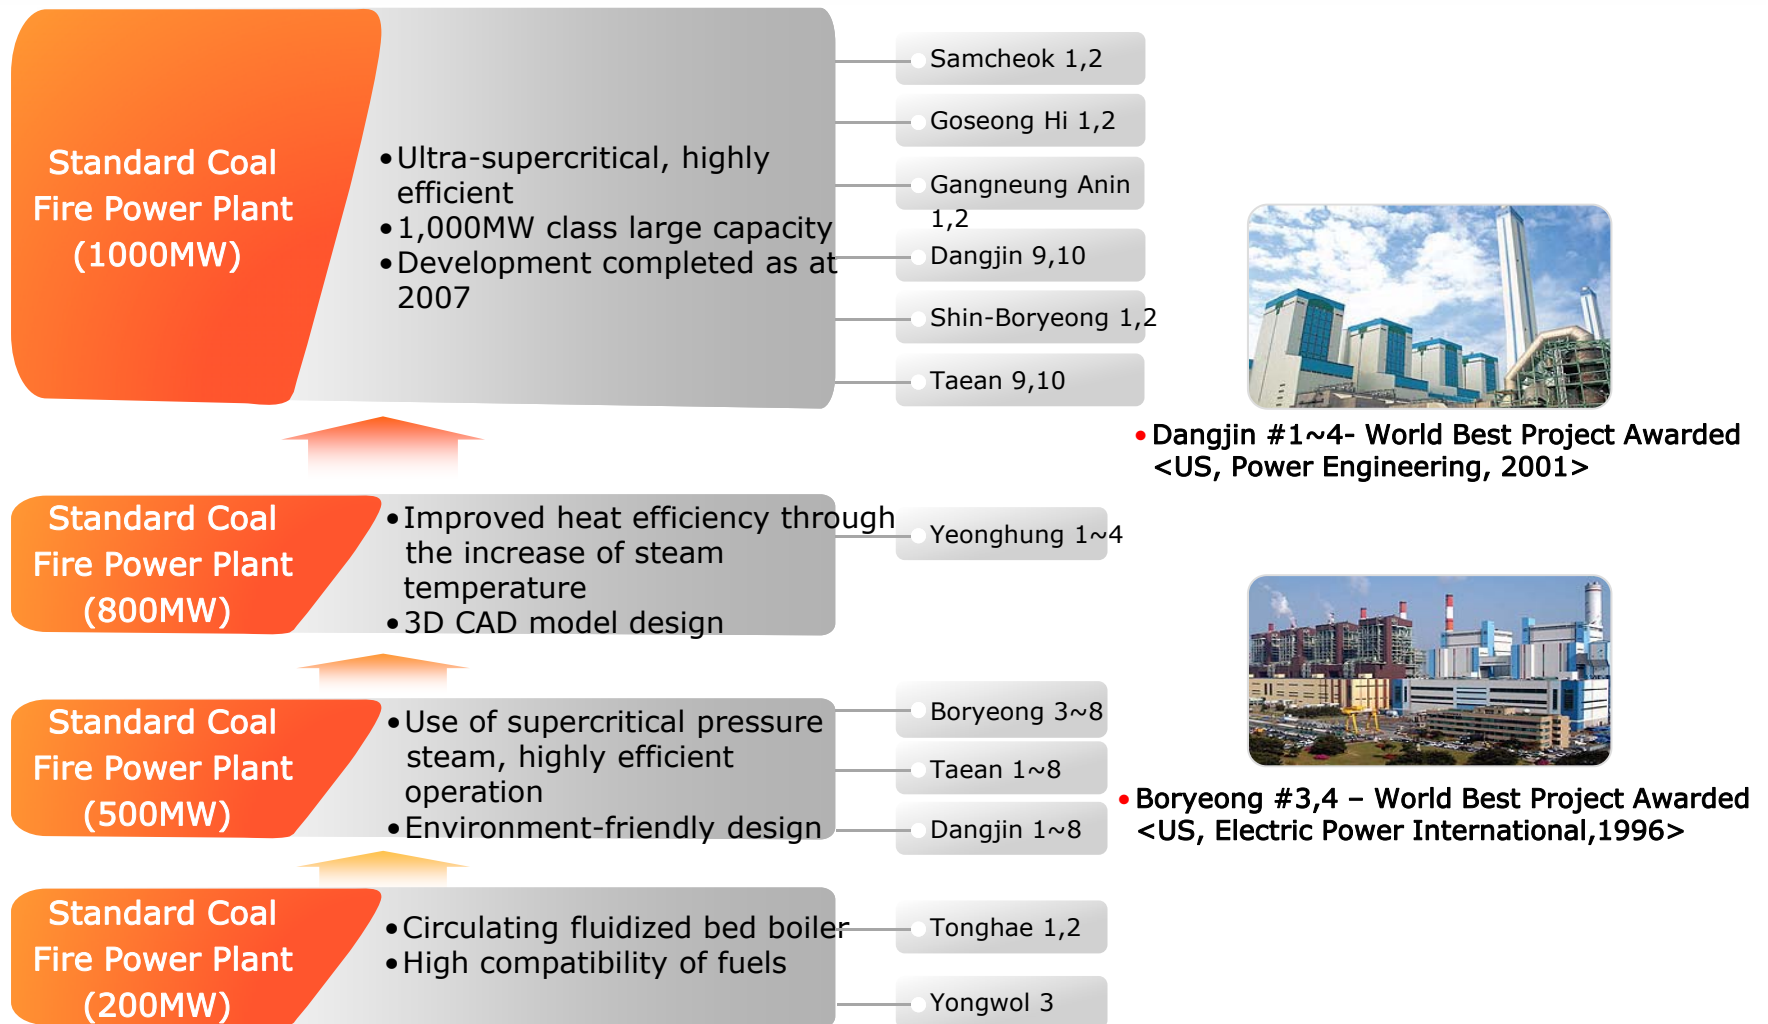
Standard Coal Fire Power Plant (1000MW)

•Ultra-supercritical, highly efficient
•1,000MW class large capacity
•Development completed as at 2007

Samcheok 1,2
Goseong Hi 1,2
Gangneung Anin 1,2
Dangjin 9,10
Shin-Boryeong 1,2
Taean 9,10

•Dangjin #1~4- World Best Project Awarded <US, Power Engineering, 2001>

Standard Coal Fire Power Plant (800MW)

•Improved heat efficiency through the increase of steam temperature
•3D CAD model design

Yeonghung 1~4

Standard Coal Fire Power Plant (500MW)

•Use of supercritical pressure steam, highly efficient operation
•Environment-friendly design

Boryeong 3~8
Taean 1~8
Dangjin 1~8

•Boryeong #3,4 – World Best Project Awarded <US, Electric Power International,1996>

Standard Coal Fire Power Plant (200MW)

•Circulating fluidized bed boiler
•High compatibility of fuels

Tonghae 1,2
Yongwol 3